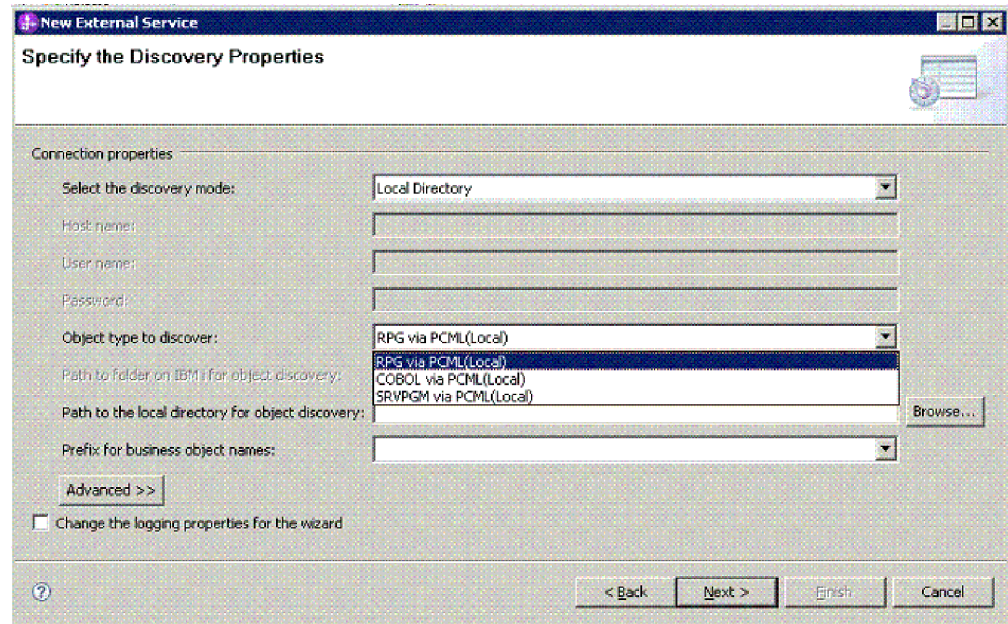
New External Service

Specify the Discovery Properties

Connection properties

Select the discovery mode: Local Directory

Host name:

User name:

Password:

Object type to discover: RPG via PCML(Local)

RPG via PCML(Local)
COBOL via PCML(Local)
SRVPGM via PCML(Local)

Path to folder on IBM i for object discovery:

Path to the local directory for object discovery: Browse...

Prefix for business object names:

Advanced >>

Change the logging properties for the wizard

?

< Back Next > Finish Cancel